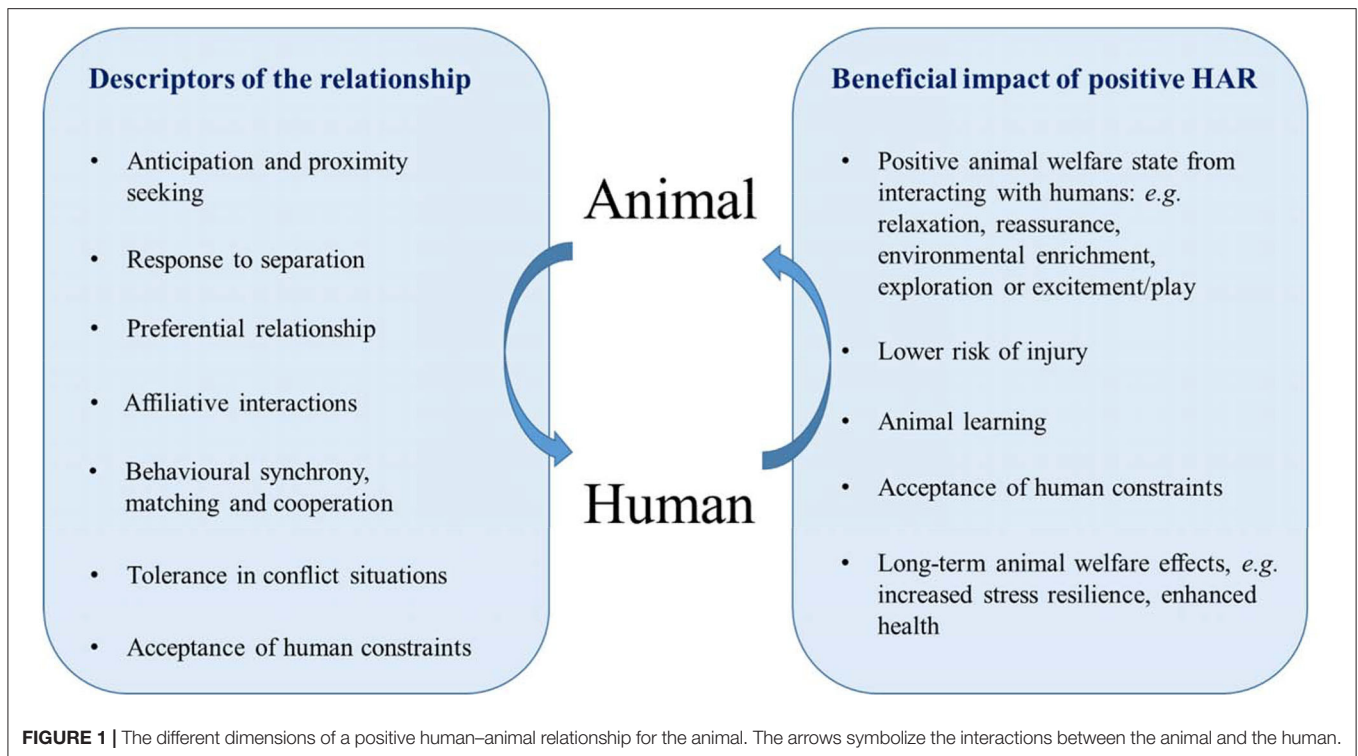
Descriptors of the relationship

- Anticipation and proximity seeking
- Response to separation
- Preferential relationship
- Affiliative interactions
- Behavioural synchrony, matching and cooperation
- Tolerance in conflict situations
- Acceptance of human constraints

Animal

Human

Beneficial impact of positive HAR

- Positive animal welfare state from interacting with humans: *e.g.* relaxation, reassurance, environmental enrichment, exploration or excitement/play
- Lower risk of injury
- Animal learning
- Acceptance of human constraints
- Long-term animal welfare effects, *e.g.* increased stress resilience, enhanced health

**FIGURE 1 |** The different dimensions of a positive human–animal relationship for the animal. The arrows symbolize the interactions between the animal and the human.